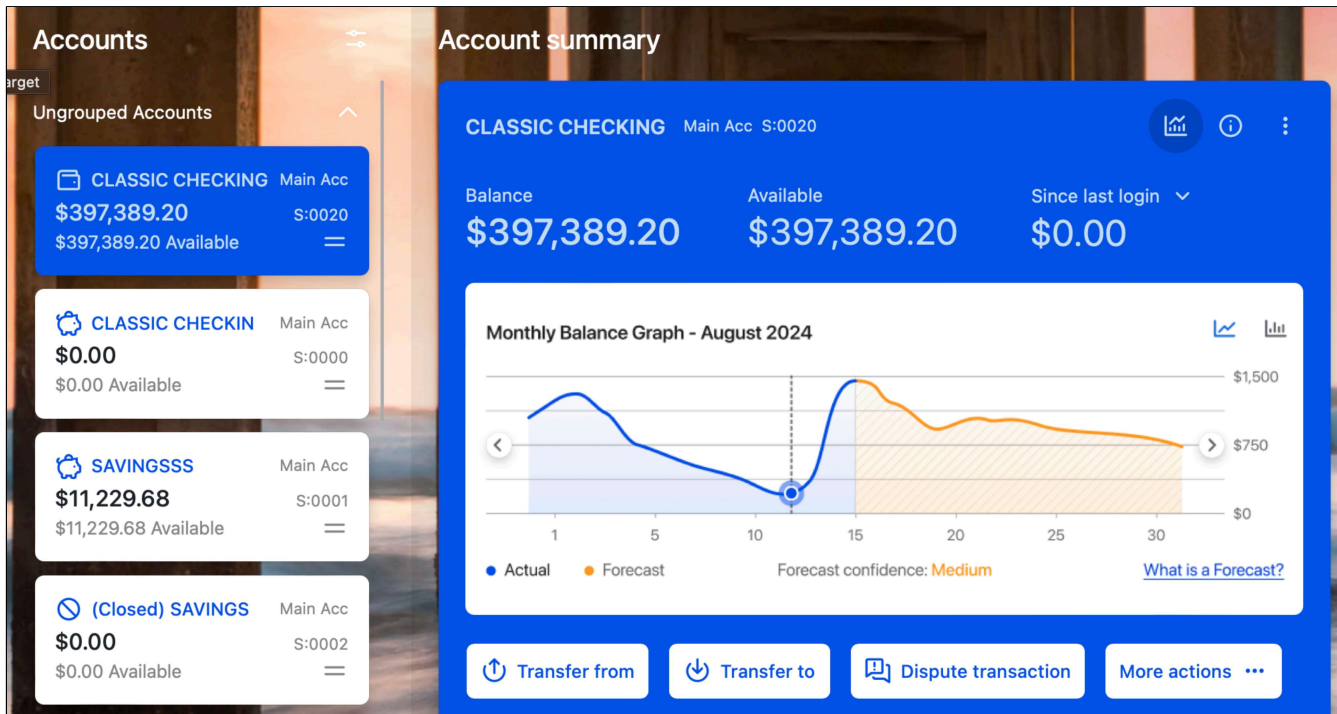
Accounts

arget

Ungrouped Accounts

CLASSIC CHECKING Main Acc
$397,389.20 S:0020
$397,389.20 Available

CLASSIC CHECKIN Main Acc
$0.00 S:0000
$0.00 Available

SAVINGSSS Main Acc
$11,229.68 S:0001
$11,229.68 Available

(Closed) SAVINGS Main Acc
$0.00 S:0002
$0.00 Available

Account summary

CLASSIC CHECKING Main Acc S:0020

Balance
$397,389.20

Available
$397,389.20

Since last login
$0.00

Monthly Balance Graph - August 2024

$1,500
$750
$0

1 5 10 15 20 25 30

Actual Forecast Forecast confidence: Medium What is a Forecast?

Transfer from
Transfer to
Dispute transaction
More actions